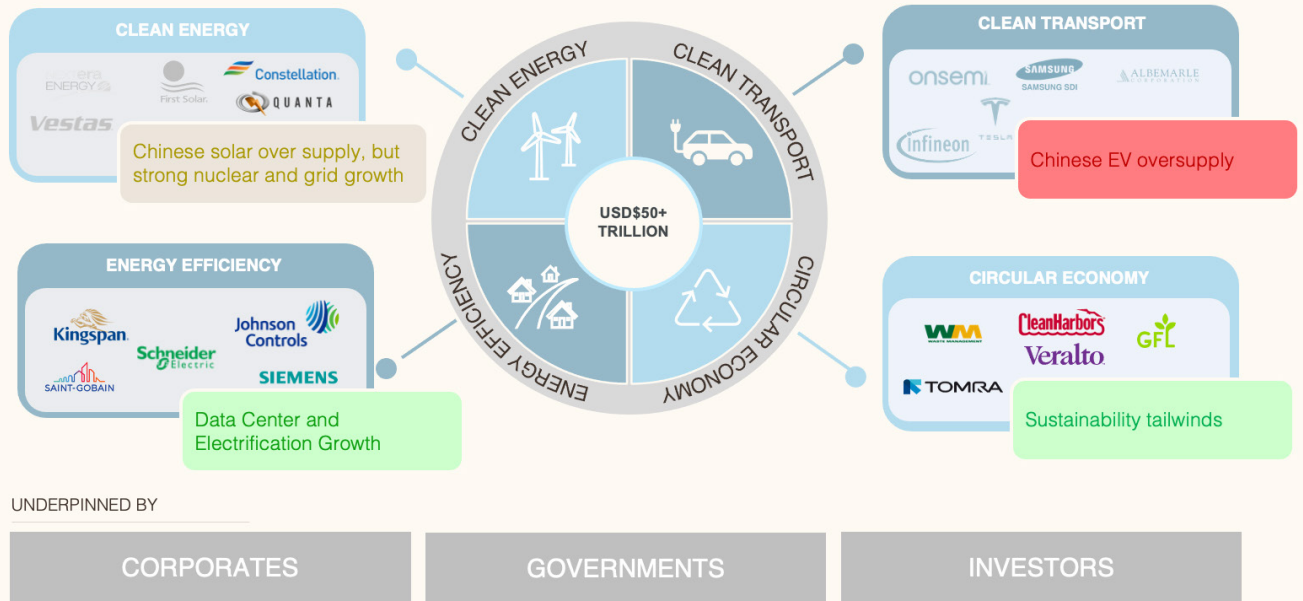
CLEAN ENERGY

NextEra ENERGY

First Solar.

Constellation.

QUANTA

Vestas

Chinese solar over supply, but strong nuclear and grid growth

CLEAN ENERGY

CLEAN TRANSPORT

USD$50+ TRILLION

ENERGY EFFICIENCY

CIRCULAR ECONOMY

CLEAN TRANSPORT

onsemi

SAMSUNG SAMSUNG SDI

ALBEMARLE CORPORATION

TESLA

infineon

Chinese EV oversupply

ENERGY EFFICIENCY

Kingspan.

Johnson Controls

Schneider Electric

SAINT-GOBAIN

SIEMENS

Data Center and Electrification Growth

CIRCULAR ECONOMY

WM WASTE MANAGEMENT

CleanHarbors

GFL

Veralto

TOMRA

Sustainability tailwinds

UNDERPINNED BY

CORPORATES

GOVERNMENTS

INVESTORS